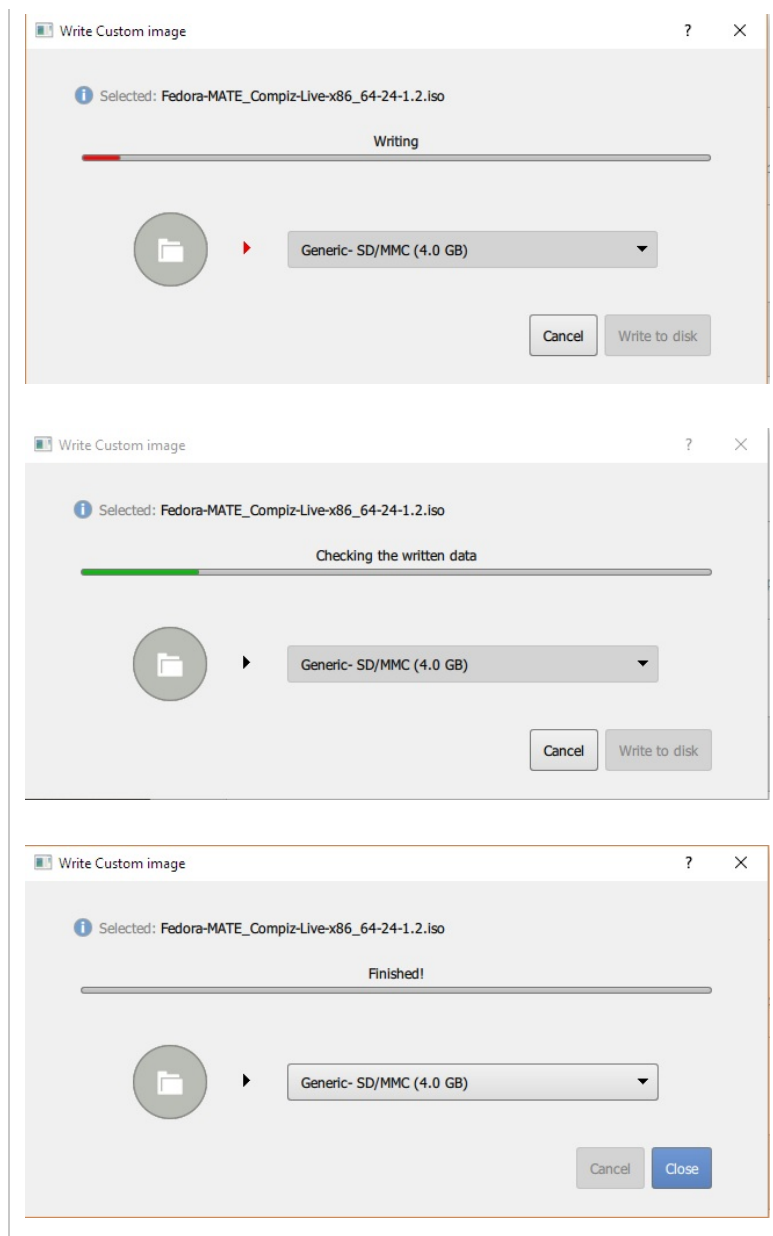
Write Custom image

?

Selected: Fedora-MATE_Compiz-Live-x86_64-24-1.2.iso

Writing

Generic- SD/MMC (4.0 GB)

Cancel

Write to disk

Write Custom image

?

Selected: Fedora-MATE_Compiz-Live-x86_64-24-1.2.iso

Checking the written data

Generic- SD/MMC (4.0 GB)

Cancel

Write to disk

Write Custom image

?

Selected: Fedora-MATE_Compiz-Live-x86_64-24-1.2.iso

Finished!

Generic- SD/MMC (4.0 GB)

Cancel

Close